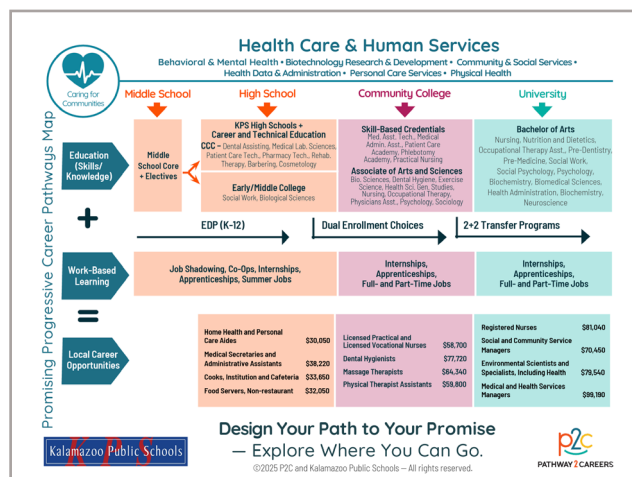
Health Care & Human Services

Behavioral & Mental Health • Biotechnology Research & Development • Community & Social Services • Health Data & Administration • Personal Care Services • Physical Health

Caring for Communities

Promising Progressive Career Pathways Map

Middle School

High School

Community College

University

Education (Skills/ Knowledge)

Middle School Core + Electives

KPS High Schools + Career and Technical Education
CCC – Dental Assisting, Medical Lab. Sciences, Patient Care Tech., Pharmacy Tech., Rehab. Therapy, Barbering, Cosmetology

Early/Middle College
Social Work, Biological Sciences

Skill-Based Credentials
Med. Asst. Tech., Medical Admin. Asst., Patient Care Academy, Phlebotomy Academy, Practical Nursing

Associate of Arts and Sciences
Bio. Sciences, Dental Hygiene, Exercise Science, Health Sci. Gen. Studies, Nursing, Occupational Therapy, Physicians Asst., Psychology, Sociology

Bachelor of Arts
Nursing, Nutrition and Dietetics, Occupational Therapy Asst., Pre-Dentistry, Pre-Medicine, Social Work, Social Psychology, Psychology, Biochemistry, Biomedical Sciences, Health Administration, Biochemistry, Neuroscience

+

EDP (K-12)

Dual Enrollment Choices

2+2 Transfer Programs

Work-Based Learning

Job Shadowing, Co-Ops, Internships, Apprenticeships, Summer Jobs

Internships, Apprenticeships, Full- and Part-Time Jobs

Internships, Apprenticeships, Full- and Part-Time Jobs

=

Local Career Opportunities

| | |
|---|---|
| Home Health and Personal Care Aides | $30,050 |
| Medical Secretaries and Administrative Assistants | $38,220 |
| Cooks, Institution and Cafeteria | $33,650 |
| Food Servers, Non-restaurant | $32,050 |

| | |
|---|---|
| Licensed Practical and Licensed Vocational Nurses | $58,700 |
| Dental Hygienists | $77,720 |
| Massage Therapists | $64,340 |
| Physical Therapist Assistants | $59,800 |

| | |
|---|---|
| Registered Nurses | $81,040 |
| Social and Community Service Managers | $70,450 |
| Environmental Scientists and Specialists, Including Health | $79,540 |
| Medical and Health Services Managers | $99,190 |

KPS
Kalamazoo Public Schools

Design Your Path to Your Promise — Explore Where You Can Go.

©2025 P2C and Kalamazoo Public Schools — All rights reserved.

p2c
PATHWAY 2 CAREERS